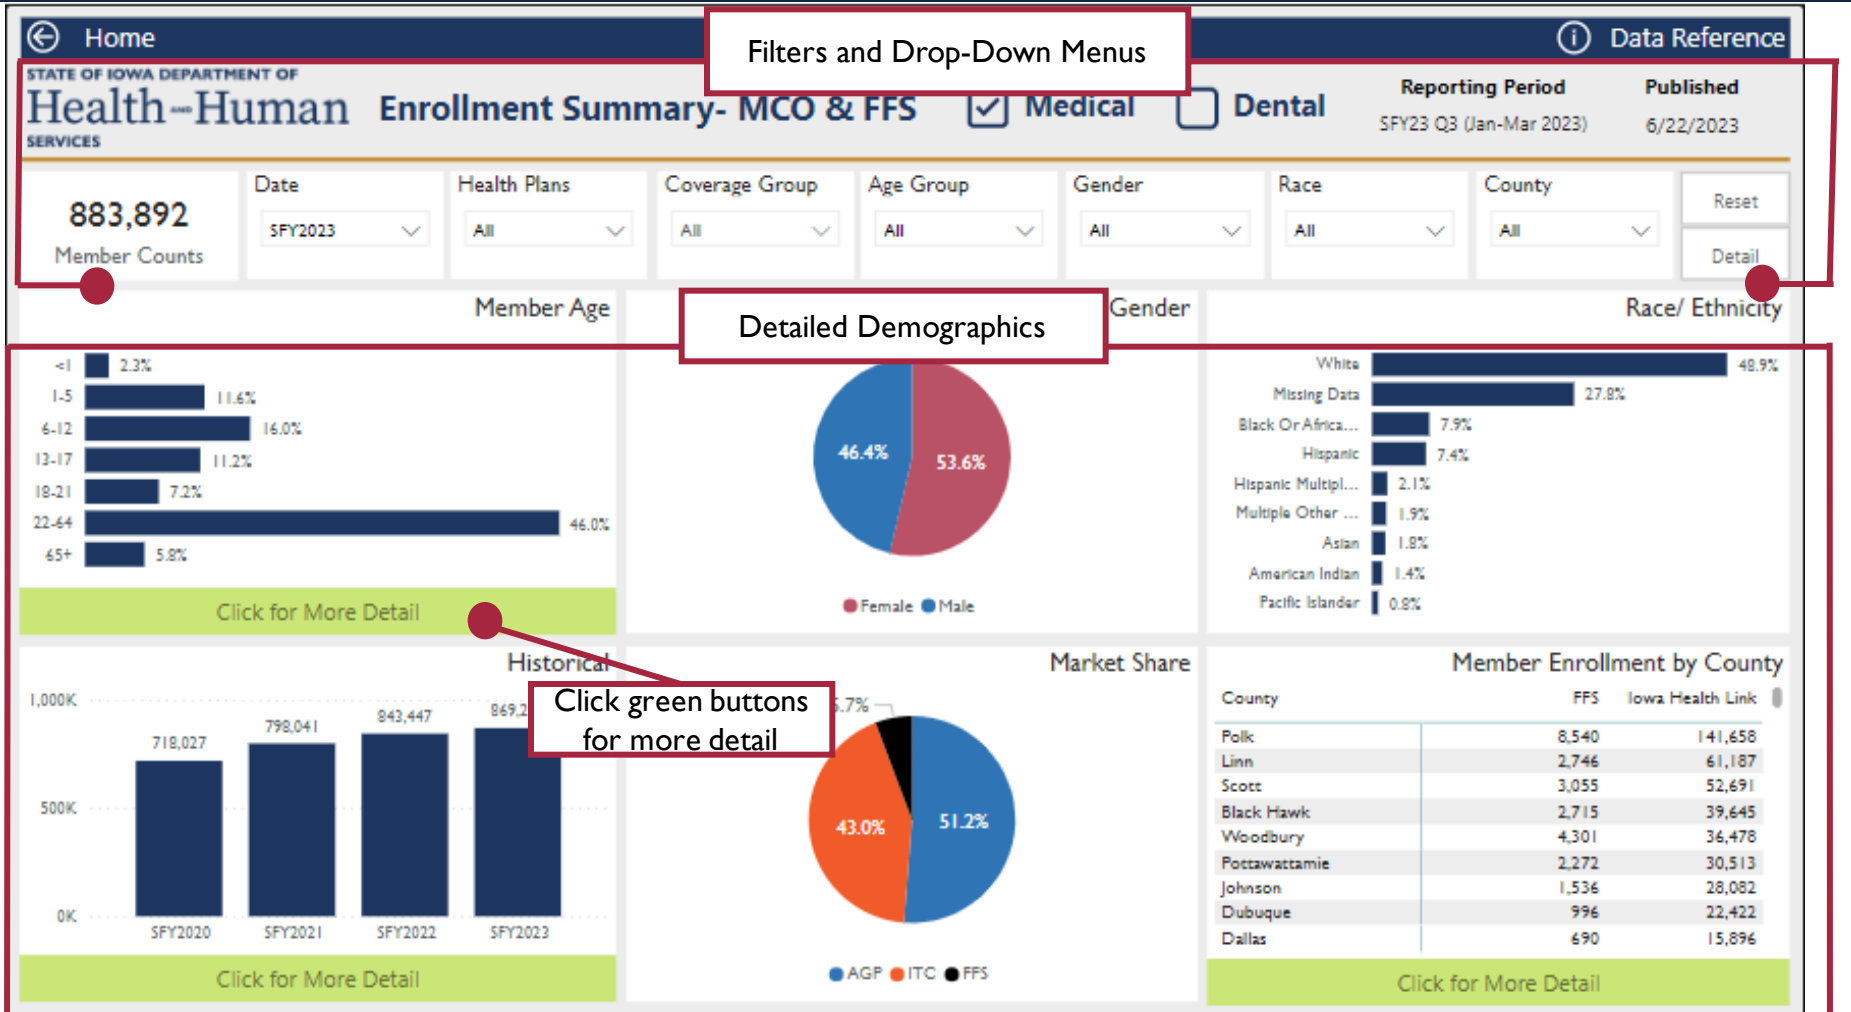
Home

Filters and Drop-Down Menus

Data Reference

STATE OF IOWA DEPARTMENT OF Health-Human SERVICES

Enrollment Summary- MCO & FFS

Medical

Dental

Reporting Period
SFY23 Q3 (Jan-Mar 2023)

Published
6/22/2023

883,892
Member Counts

Date
SFY2023

Health Plans
All

Coverage Group
All

Age Group
All

Gender
All

Race
All

County
All

Reset

Detail

Member Age

Detailed Demographics

Gender

Race/ Ethnicity

<1 2.3%
1-5 11.6%
6-12 16.0%
13-17 11.2%
18-21 7.2%
22-64 46.0%
65+ 5.8%

Click for More Detail

46.4%
53.6%

Female Male

White 48.9%
Missing Data 27.8%
Black Or Africa... 7.9%
Hispanic 7.4%
Hispanic Multipl... 2.1%
Multiple Other ... 1.9%
Asian 1.8%
American Indian 1.4%
Pacific Islander 0.8%

Historical

1,000K
500K
0K

718,027
798,041
843,447
869,2

SFY2020 SFY2021 SFY2022 SFY2023

Click for More Detail

Click green buttons for more detail

Market Share

5.7%
43.0%
51.2%

AGP ITC FFS

Member Enrollment by County

| County | FFS | Iowa Health Link |
|---|---|---|
| Polk | 8,540 | 141,658 |
| Linn | 2,746 | 61,187 |
| Scott | 3,055 | 52,691 |
| Black Hawk | 2,715 | 39,645 |
| Woodbury | 4,301 | 36,478 |
| Pottawattamie | 2,272 | 30,513 |
| Johnson | 1,536 | 28,082 |
| Dubuque | 996 | 22,422 |
| Dallas | 690 | 15,896 |

Click for More Detail